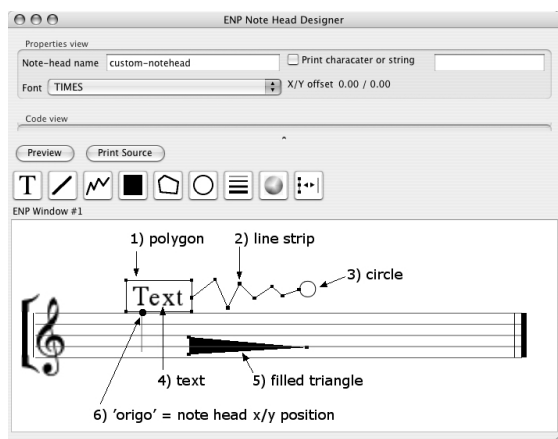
ENP Note Head Designer

Properties view

Note-head name custom-notehead

Print characater or string

Font TIMES

X/Y offset 0.00 / 0.00

Code view

Preview

Print Source

T

ENP Window #1

1) polygon

2) line strip

3) circle

Text

4) text

5) filled triangle

6) 'origo' = note head x/y position